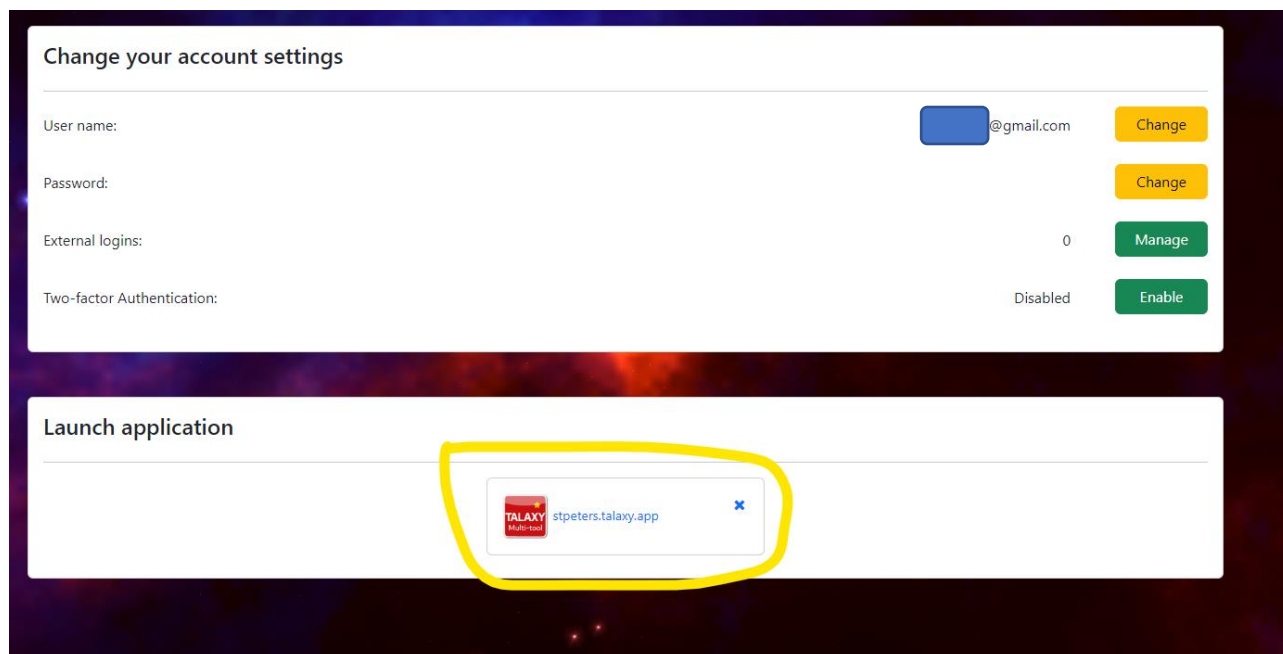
Change your account settings

User name: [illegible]@gmail.com Change

Password: Change

External logins: 0 Manage

Two-factor Authentication: Disabled Enable

Launch application

TALAXY Multi-tool stpeters.talaxy.app ×